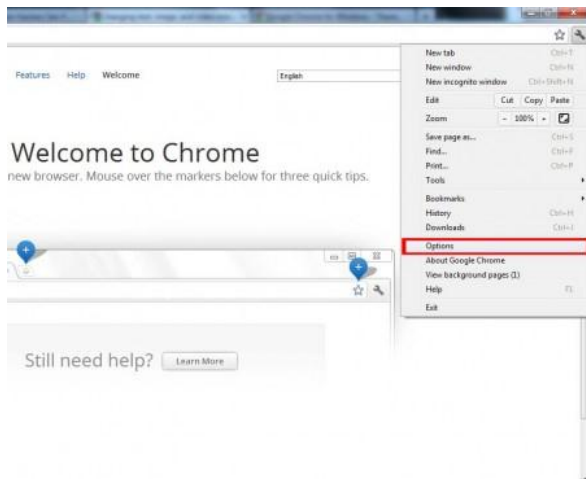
Features Help Welcome

English

Welcome to Chrome

new browser. Mouse over the markers below for three quick tips.

Still need help? Learn More

New tab Ctrl+T
New window Ctrl+N
New incognito window Ctrl+Shift+N
Edit Cut Copy Paste
Zoom - 100% +
Save page as... Ctrl+S
Find... Ctrl+F
Print... Ctrl+P
Tools
Bookmarks
History Ctrl+H
Downloads Ctrl+J
Options
About Google Chrome
View background pages (1)
Help F1
Exit